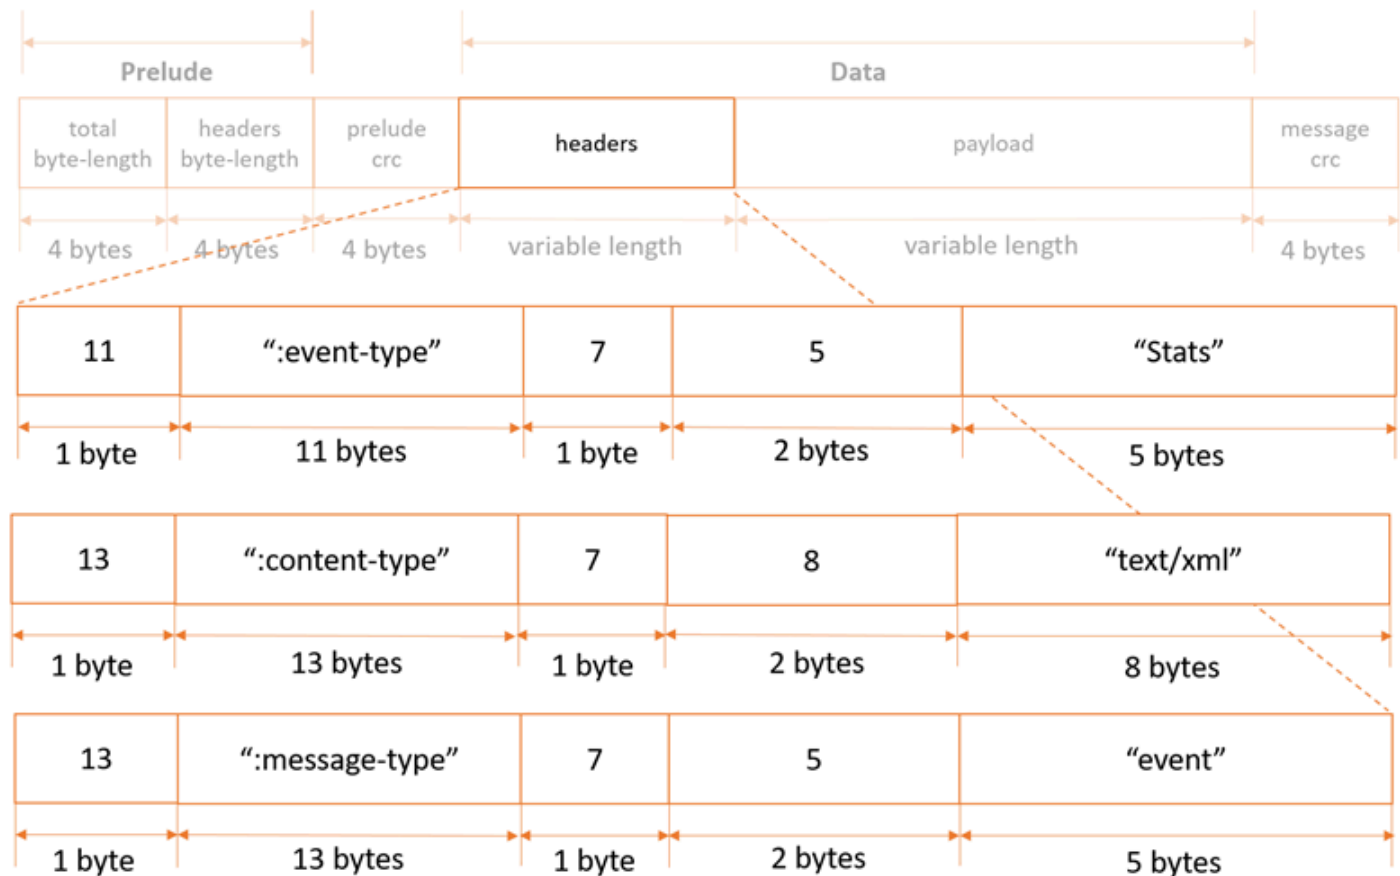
Prelude

Data

| total byte-length | headers byte-length | prelude crc | headers | payload | message crc |
|---|---|---|---|---|---|
| 4 bytes | 4 bytes | 4 bytes | variable length | variable length | 4 bytes |

| 11 | ":event-type" | 7 | 5 | "Stats" |
|---|---|---|---|---|
| 1 byte | 11 bytes | 1 byte | 2 bytes | 5 bytes |

| 13 | ":content-type" | 7 | 8 | "text/xml" |
|---|---|---|---|---|
| 1 byte | 13 bytes | 1 byte | 2 bytes | 8 bytes |

| 13 | ":message-type" | 7 | 5 | "event" |
|---|---|---|---|---|
| 1 byte | 13 bytes | 1 byte | 2 bytes | 5 bytes |